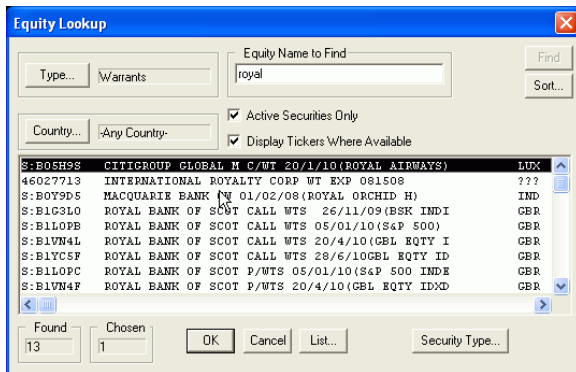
Equity Lookup

Type... Warrants

Equity Name to Find
royal

Find
Sort...

Active Securities Only
Country... -Any Country-
Display Tickers Where Available

| | | |
|---|---|---|
| S:B05H9S | CITIGROUP GLOBAL M C/WT 20/1/10(ROYAL AIRWAYS) | LUX |
| 46027713 | INTERNATIONAL ROYALTY CORP WT EXP 081508 | ??? |
| S:B0Y9D5 | MACQUARIE BANK LTD 01/02/08(ROYAL ORCHID H) | IND |
| S:B1G3L0 | ROYAL BANK OF SCOT CALL WTS 26/11/09(BSK INDI | GBR |
| S:B1L0PB | ROYAL BANK OF SCOT CALL WTS 05/01/10(S&P 500) | GBR |
| S:B1VN4L | ROYAL BANK OF SCOT CALL WTS 20/4/10(GBL EQTY I | GBR |
| S:B1YC5F | ROYAL BANK OF SCOT CALL WTS 28/6/10GBL EQTY ID | GBR |
| S:B1L0PC | ROYAL BANK OF SCOT P/WTS 05/01/10(S&P 500 INDE | GBR |
| S:B1VN4F | ROYAL BANK OF SCOT P/WTS 20/4/10(GBL EQTY IDXD | GBR |

Found
13
Chosen
1

OK Cancel List... Security Type...